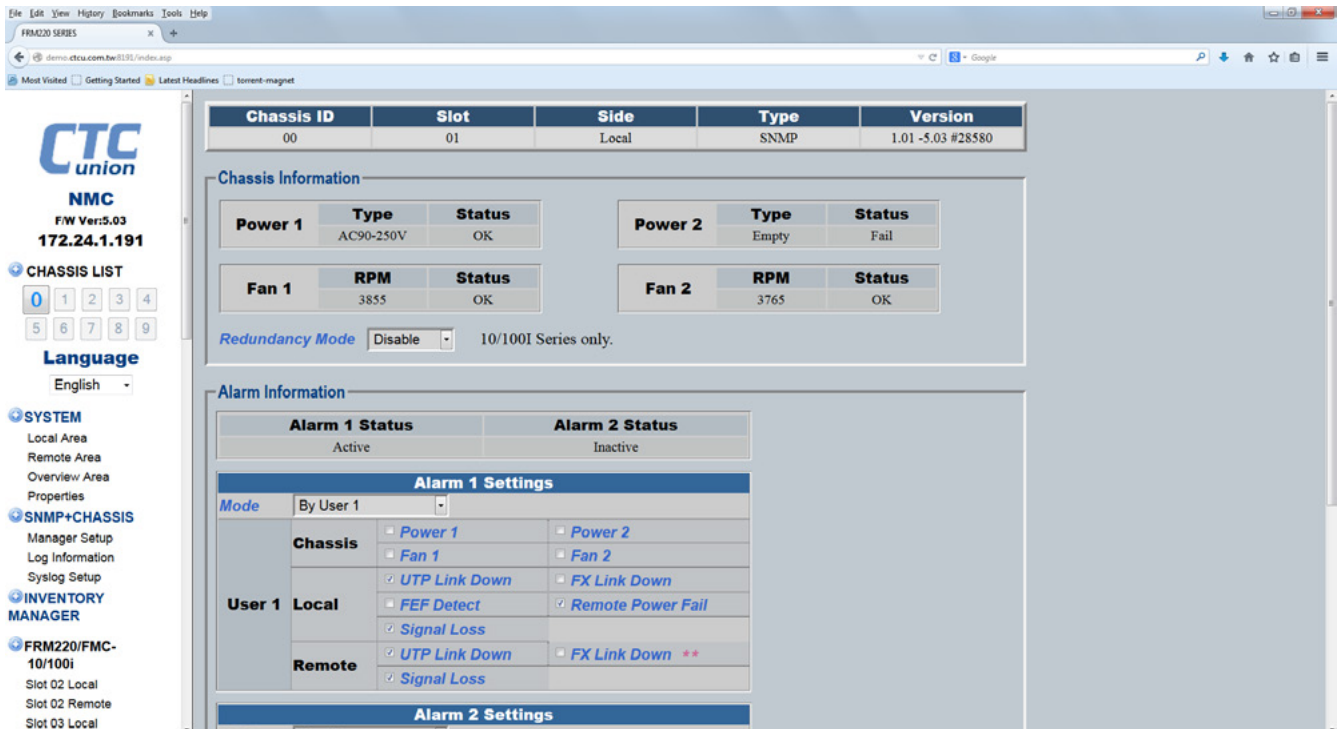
File Edit View History Bookmarks Tools Help
FRM220 SERIES
demo.ctcu.com.tw:8191/index.asp
Google
Most Visited Getting Started Latest Headlines torrent-magnet

CTC union
NMC
F/W Ver:5.03
172.24.1.191
CHASSIS LIST
0 1 2 3 4
5 6 7 8 9
Language
English
SYSTEM
Local Area
Remote Area
Overview Area
Properties
SNMP+CHASSIS
Manager Setup
Log Information
Syslog Setup
INVENTORY MANAGER
FRM220/FMC-10/100i
Slot 02 Local
Slot 02 Remote
Slot 03 Local

| Chassis ID | Slot | Side | Type | Version |
|---|---|---|---|---|
| 00 | 01 | Local | SNMP | 1.01 -5.03 #28580 |

Chassis Information

| Power 1 | Type | Status |
|---|---|---|
| | AC90-250V | OK |

| Power 2 | Type | Status |
|---|---|---|
| | Empty | Fail |

| Fan 1 | RPM | Status |
|---|---|---|
| | 3855 | OK |

| Fan 2 | RPM | Status |
|---|---|---|
| | 3765 | OK |

Redundancy Mode Disable 10/100I Series only.

Alarm Information

| Alarm 1 Status | Alarm 2 Status |
|---|---|
| Active | Inactive |

Alarm 1 Settings
Mode By User 1

| | | | |
|---|---|---|---|
| User 1 | Chassis | Power 1 | Power 2 |
| | | Fan 1 | Fan 2 |
| | Local | UTP Link Down | FX Link Down |
| | | FEF Detect | Remote Power Fail |
| | | Signal Loss | |
| | Remote | UTP Link Down | FX Link Down ** |
| | | Signal Loss | |

Alarm 2 Settings